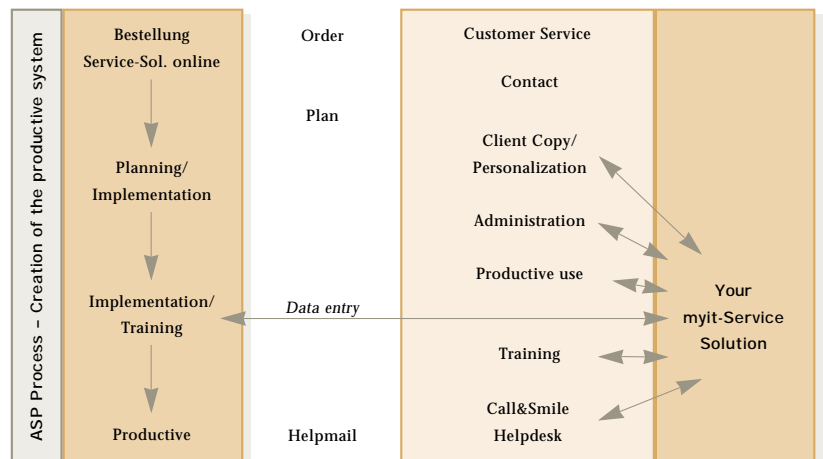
ASP Process – Creation of the productive system

Bestellung Service-Sol. online

Planning/ Implementation

Implementation/ Training

Productive

Order

Plan

Data entry

Helpmail

Customer Service

Contact

Client Copy/ Personalization

Administration

Productive use

Training

Call&Smile Helpdesk

Your myit-Service Solution